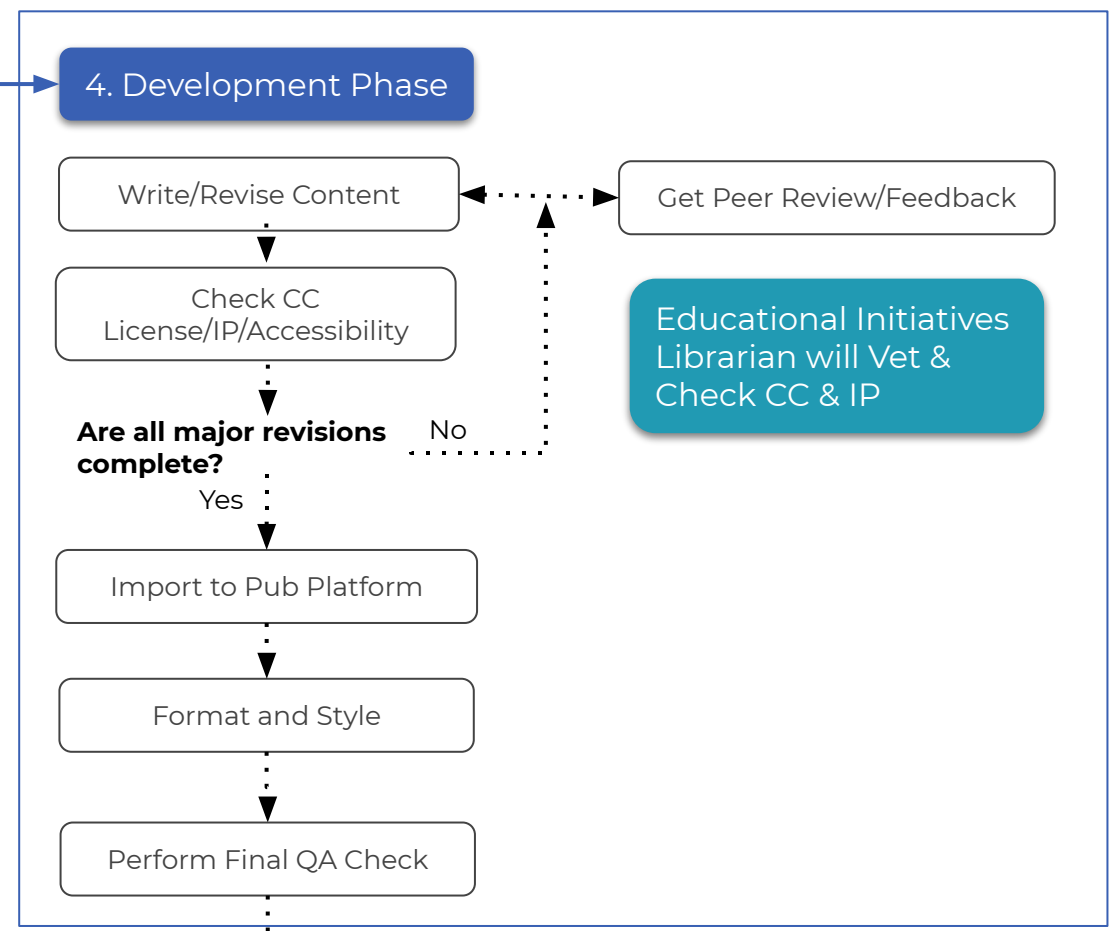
4. Development Phase

Write/Revise Content

Get Peer Review/Feedback

Check CC License/IP/Accessibility

Educational Initiatives Librarian will Vet & Check CC & IP

**Are all major revisions complete?**

No

Yes

Import to Pub Platform

Format and Style

Perform Final QA Check